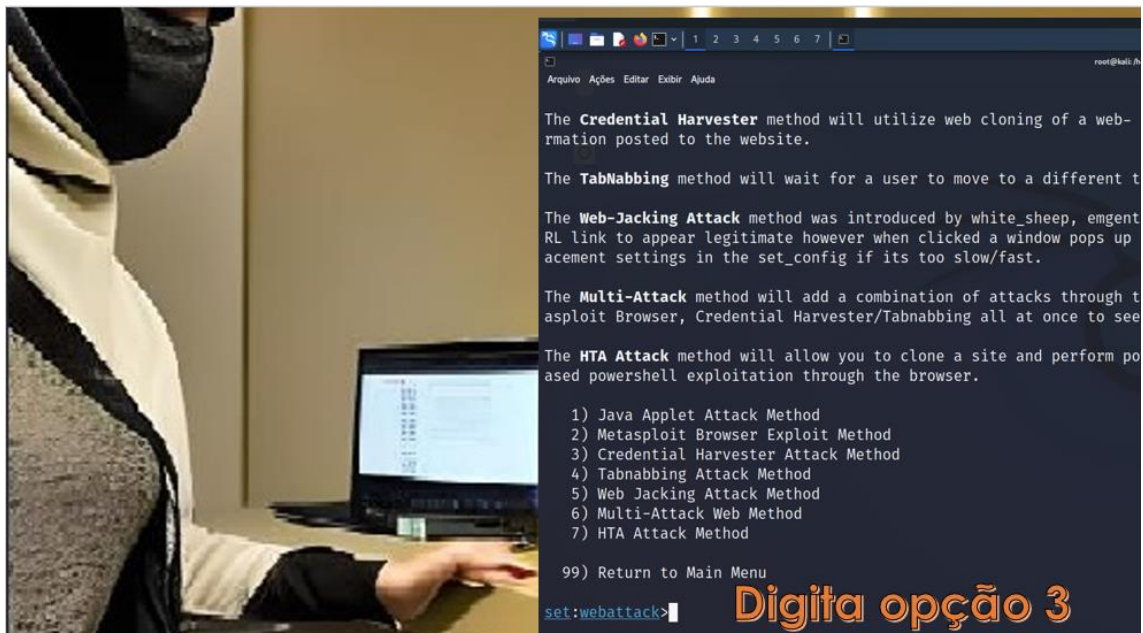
1 2 3 4 5 6 7

root@kali:/

Arquivo Ações Editar Exibir Ajuda

The **Credential Harvester** method will utilize web cloning of a web-
rmation posted to the website.

The **TabNabbing** method will wait for a user to move to a different t

The **Web-Jacking Attack** method was introduced by white_sheep, emgent
RL link to appear legitimate however when clicked a window pops up
acement settings in the set_config if its too slow/fast.

The **Multi-Attack** method will add a combination of attacks through t
asploit Browser, Credential Harvester/Tabnabbing all at once to see

The **HTA Attack** method will allow you to clone a site and perform po
ased powershell exploitation through the browser.

1) Java Applet Attack Method
2) Metasploit Browser Exploit Method
3) Credential Harvester Attack Method
4) Tabnabbing Attack Method
5) Web Jacking Attack Method
6) Multi-Attack Web Method
7) HTA Attack Method

99) Return to Main Menu

set:webattack>

Digita opção 3